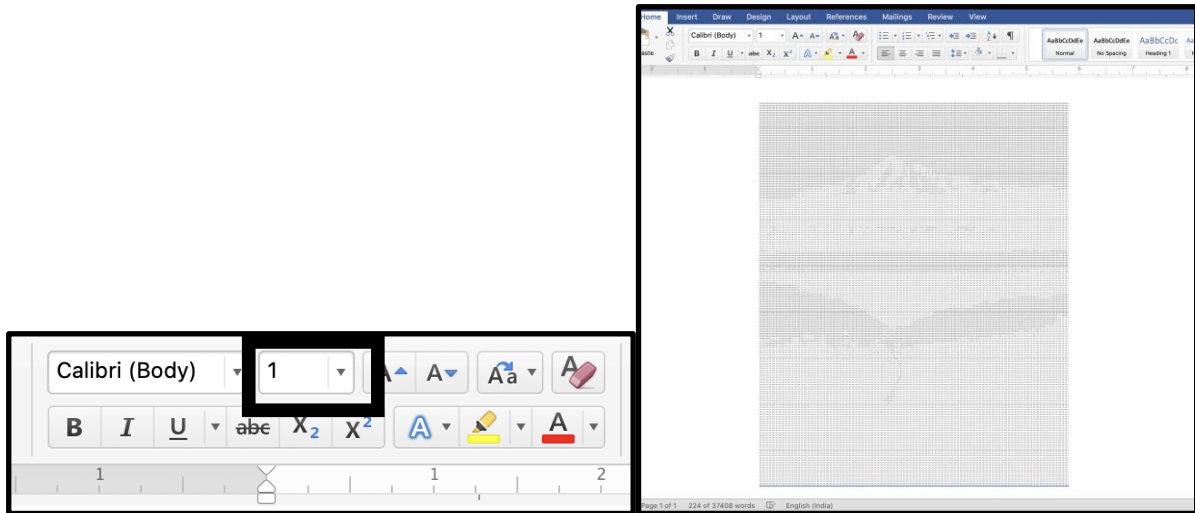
Calibri (Body)
1
B I U abc $X_2$ $X^2$
1 1 2

Home Insert Draw Design Layout References Mailings Review View
Paste
Calibri (Body) 1
B I U abc $X_2$ $X^2$
AaBbCcDdEe Normal
AaBbCcDdEe No Spacing
AaBbCcDc Heading 1
Page 1 of 1 224 of 37408 words English (India)